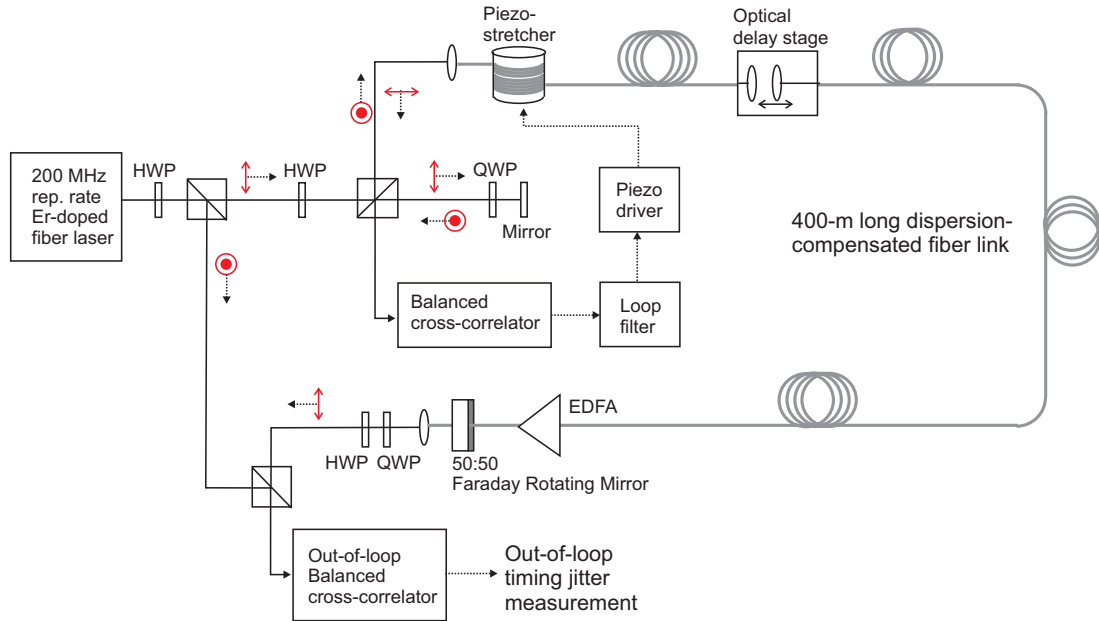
200 MHz rep. rate Er-doped fiber laser

HWP

HWP

Piezo-stretcher

Optical delay stage

QWP

Mirror

Piezo driver

400-m long dispersion-compensated fiber link

Balanced cross-correlator

Loop filter

EDFA

HWP QWP

50:50

Faraday Rotating Mirror

Out-of-loop Balanced cross-correlator

Out-of-loop timing jitter measurement